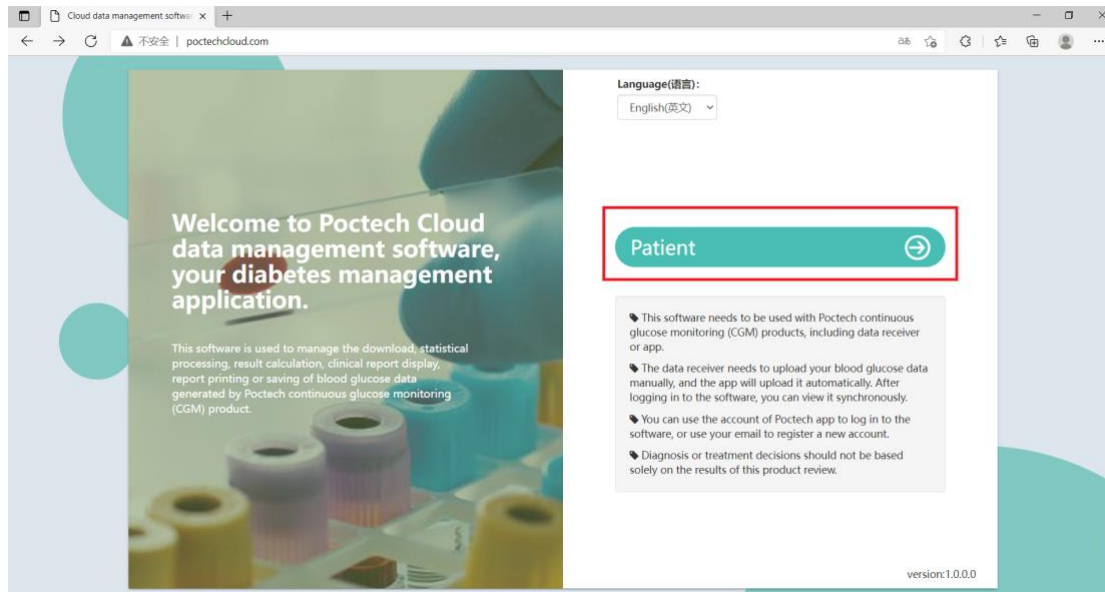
Cloud data management softwa ×

不安全 | poctechcloud.com

Welcome to Poctech Cloud data management software, your diabetes management application.

This software is used to manage the download, statistical processing, result calculation, clinical report display, report printing or saving of blood glucose data generated by Poctech continuous glucose monitoring (CGM) product.

Language(语言):

English(英文)

Patient

This software needs to be used with Poctech continuous glucose monitoring (CGM) products, including data receiver or app.

The data receiver needs to upload your blood glucose data manually, and the app will upload it automatically. After logging in to the software, you can view it synchronously.

You can use the account of Poctech app to log in to the software, or use your email to register a new account.

Diagnosis or treatment decisions should not be based solely on the results of this product review.

version:1.0.0.0